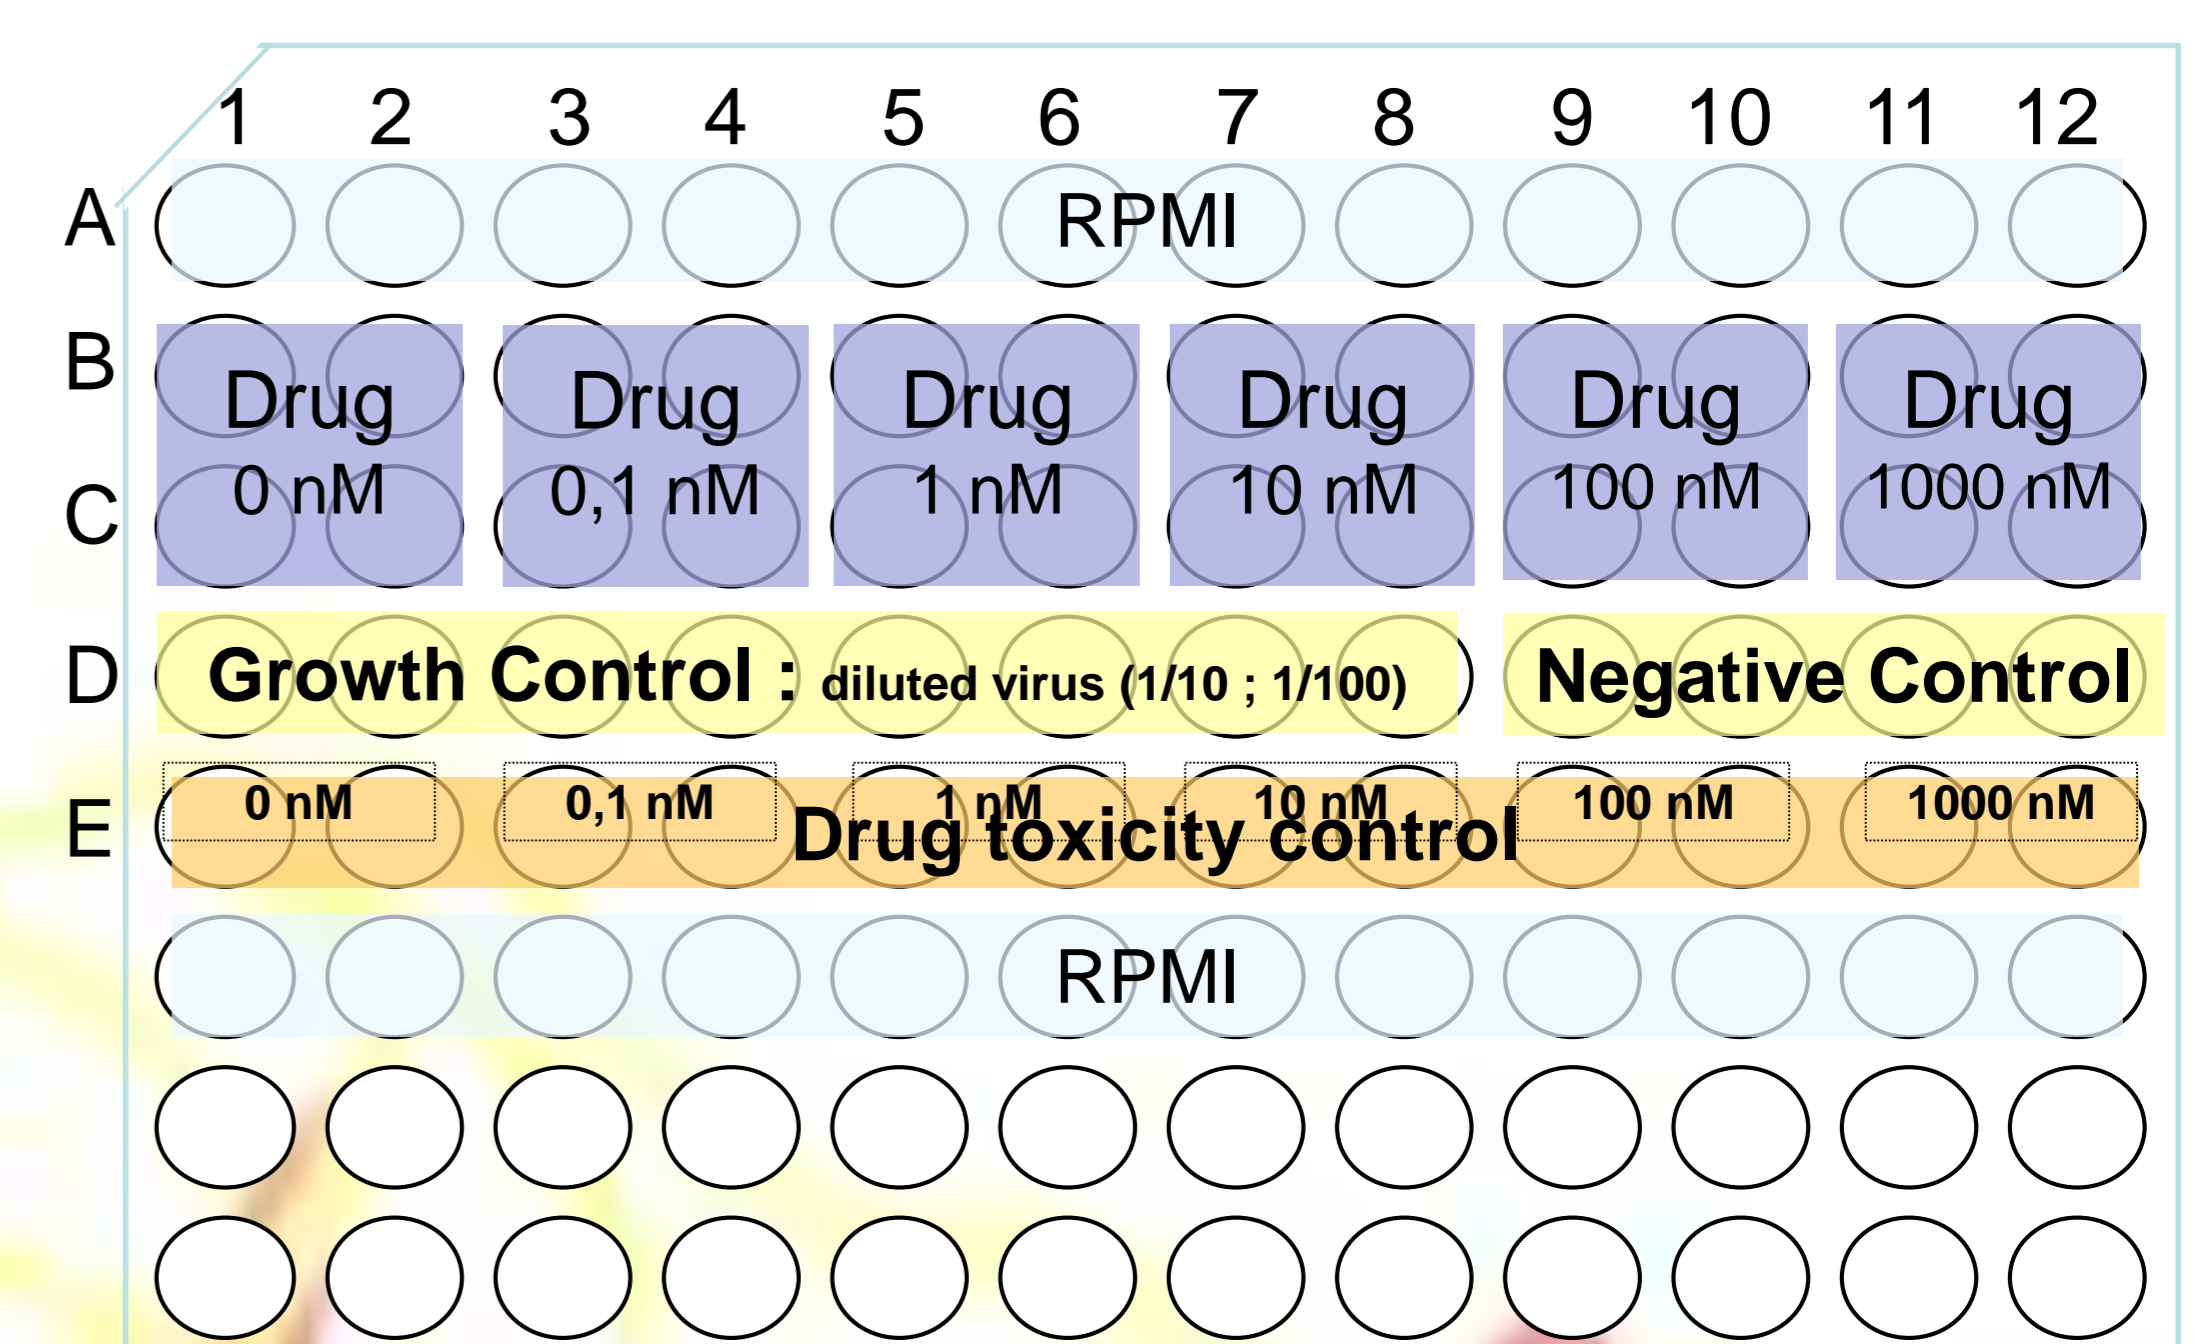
1 2 3 4 5 6 7 8 9 10 11 12

A RPMI

B

C

Drug 0 nM

Drug 0,1 nM

Drug 1 nM

Drug 10 nM

Drug 100 nM

Drug 1000 nM

D Growth Control : diluted virus (1/10 ; 1/100)

Negative Control

E

0 nM

0,1 nM

1 nM

10 nM

100 nM

1000 nM

Drug toxicity control

RPMI